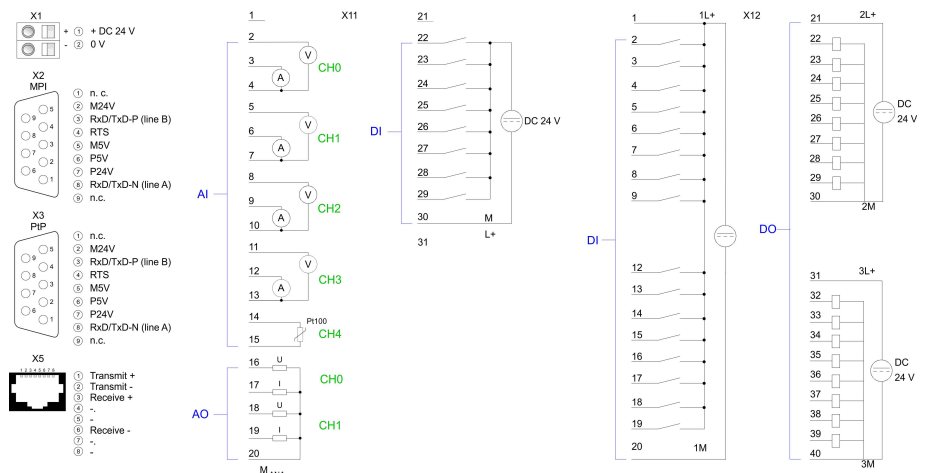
X1
+ ① + DC 24 V
- ② 0 V

X2
MPI
① n. c.
② M24V
③ RxD/TxD-P (line B)
④ RTS
⑤ M5V
⑥ P5V
⑦ P24V
⑧ RxD/TxD-N (line A)
⑨ n.c.

X3
PtP
① n.c.
② M24V
③ RxD/TxD-P (line B)
④ RTS
⑤ M5V
⑥ P5V
⑦ P24V
⑧ RxD/TxD-N (line A)
⑨ n.c.

X5
1 2 3 4 5 6 7 8
① Transmit +
② Transmit -
③ Receive +
④ -.
⑤ -
⑥ Receive -
⑦ -.
⑧ -

X11
1
AI
2
V
3
A
4
CH0
5
V
6
A
7
CH1
8
V
9
A
10
CH2
11
V
12
A
13
CH3
14
Pt100
15
CH4
AO
16 U
17 I
CH0
18 U
19 I
CH1
20
M ....

21
DI
22
23
24
25
26
27
28
29
DC 24 V
30 M
31 L+

X12
1 1L+
DI
2
3
4
5
6
7
8
9
12
13
14
15
16
17
18
19
20 1M

DO
21 2L+
22
23
24
25
26
27
28
29
30 2M
DC
24 V

31 3L+
32
33
34
35
36
37
38
39
40 3M
DC
24 V